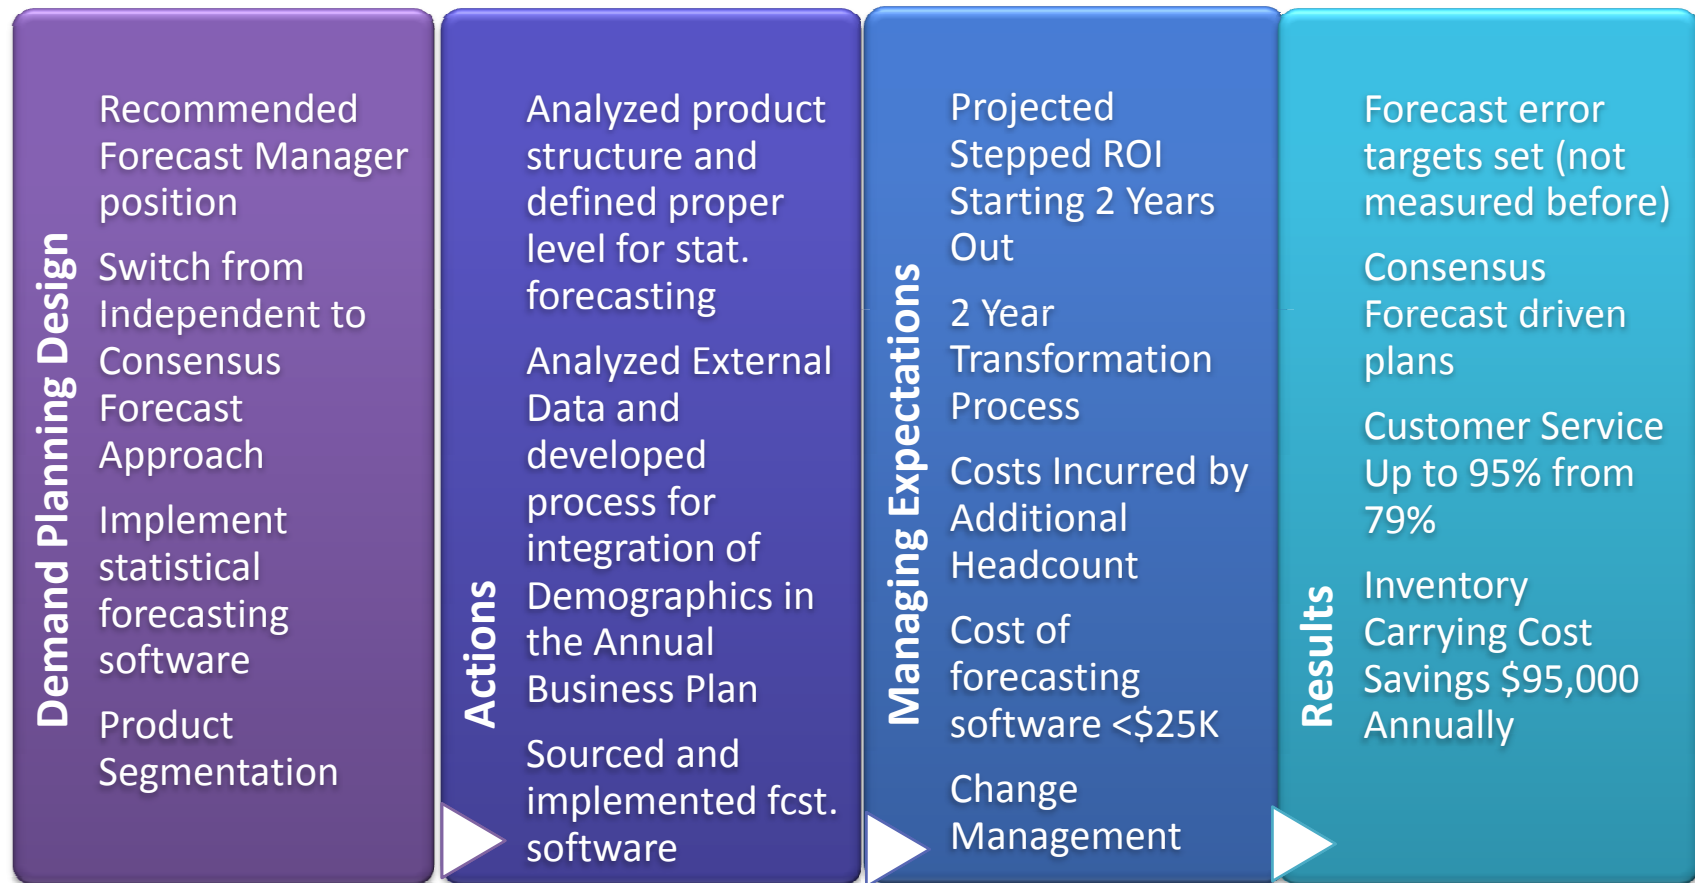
Demand Planning Design

Recommended Forecast Manager position

Switch from Independent to Consensus Forecast Approach

Implement statistical forecasting software

Product Segmentation

Actions

Analyzed product structure and defined proper level for stat. forecasting

Analyzed External Data and developed process for integration of Demographics in the Annual Business Plan

Sourced and implemented fcst. software

Managing Expectations

Projected Stepped ROI Starting 2 Years Out

2 Year Transformation Process

Costs Incurred by Additional Headcount

Cost of forecasting software <$25K

Change Management

Results

Forecast error targets set (not measured before)

Consensus Forecast driven plans

Customer Service Up to 95% from 79%

Inventory Carrying Cost Savings $95,000 Annually